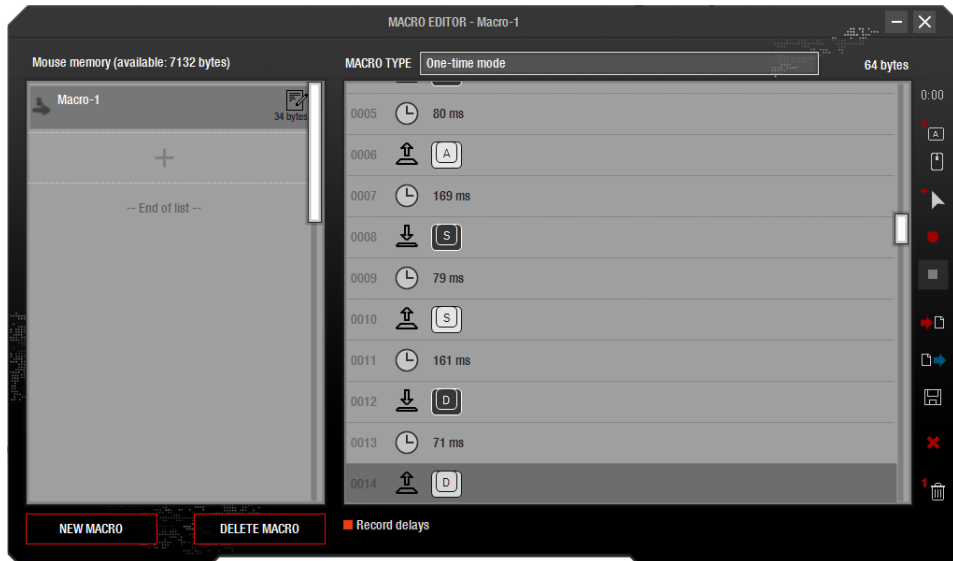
MACRO EDITOR - Macro-1

Mouse memory (available: 7132 bytes)

Macro-1
34 bytes

+

-- End of list --

NEW MACRO
DELETE MACRO

MACRO TYPE One-time mode
64 bytes

0005 80 ms
0006 A
0007 169 ms
0008 S
0009 79 ms
0010 S
0011 161 ms
0012 D
0013 71 ms
0014 D

Record delays

0:00
A